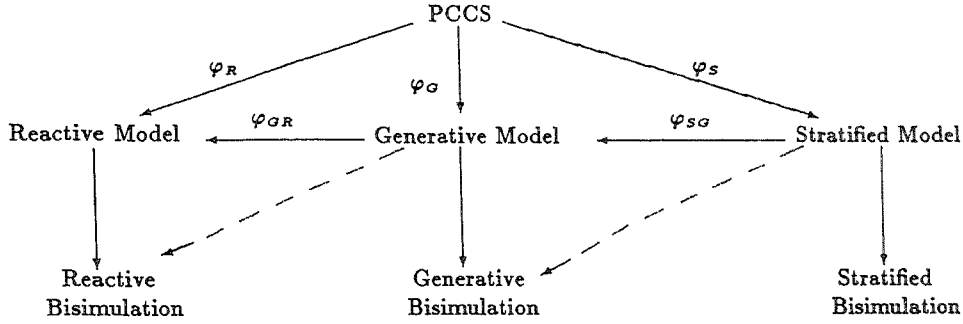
PCCS

$\varphi_R$

$\varphi_G$

$\varphi_S$

Reactive Model

$\varphi_{GR}$

Generative Model

$\varphi_{SG}$

Stratified Model

Reactive Bisimulation

Generative Bisimulation

Stratified Bisimulation